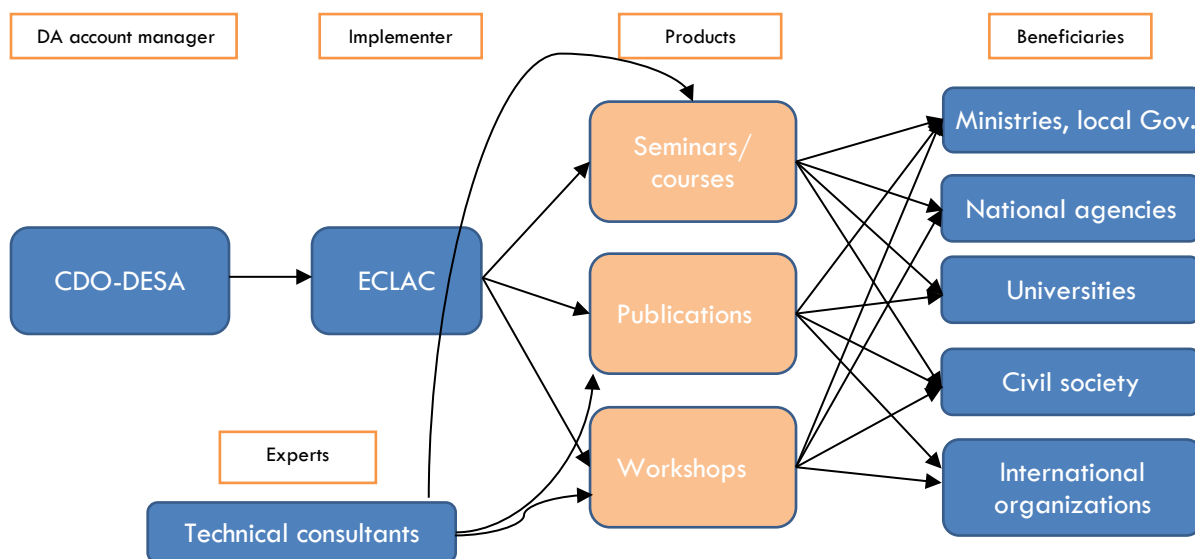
DA account manager

Implementer

Products

Beneficiaries

CDO-DESA

ECLAC

Seminars/ courses

Publications

Workshops

Ministries, local Gov.

National agencies

Universities

Civil society

International organizations

Experts

Technical consultants